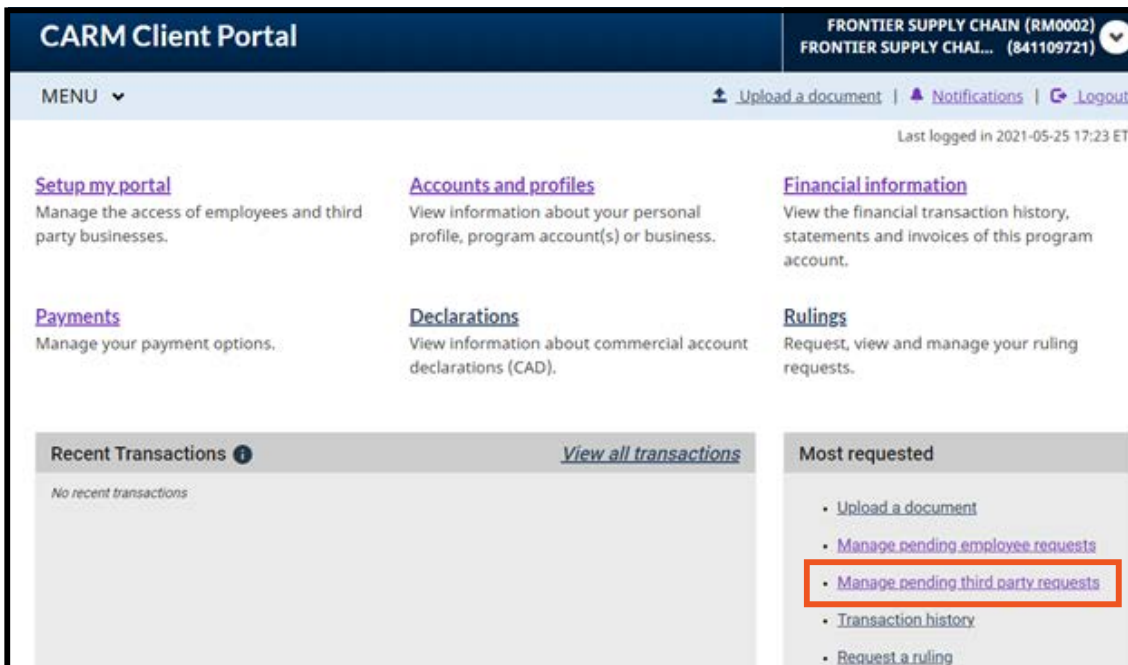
CARM Client Portal

FRONTIER SUPPLY CHAIN (RM0002)
FRONTIER SUPPLY CHAI... (841109721)

MENU

Upload a document | Notifications | Logout

Last logged in 2021-05-25 17:23 ET

Setup my portal
Manage the access of employees and third party businesses.

Accounts and profiles
View information about your personal profile, program account(s) or business.

Financial information
View the financial transaction history, statements and invoices of this program account.

Payments
Manage your payment options.

Declarations
View information about commercial account declarations (CAD).

Rulings
Request, view and manage your ruling requests.

Recent Transactions

View all transactions

No recent transactions

Most requested

- Upload a document
- Manage pending employee requests
- Manage pending third party requests
- Transaction history
- Request a ruling